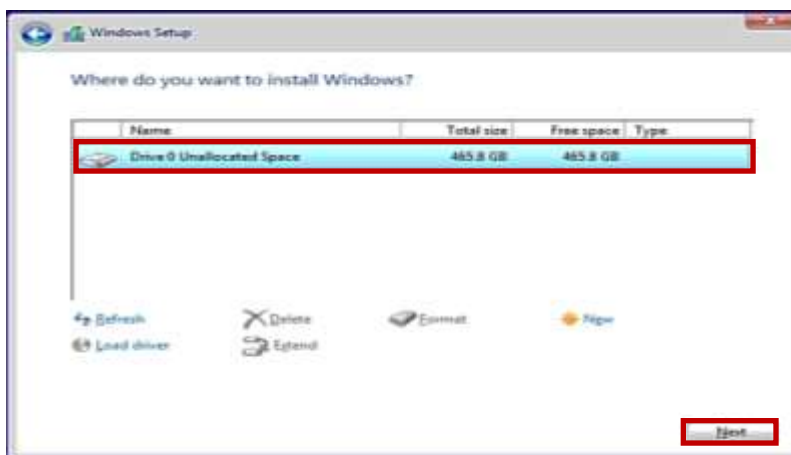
Windows Setup

Where do you want to install Windows?

| Name | Total size | Free space | Type |
|---|---|---|---|
| Drive 0 Unallocated Space | 465.8 GB | 465.8 GB | |

Refresh

Delete

Format

New

Load driver

Extend

Next